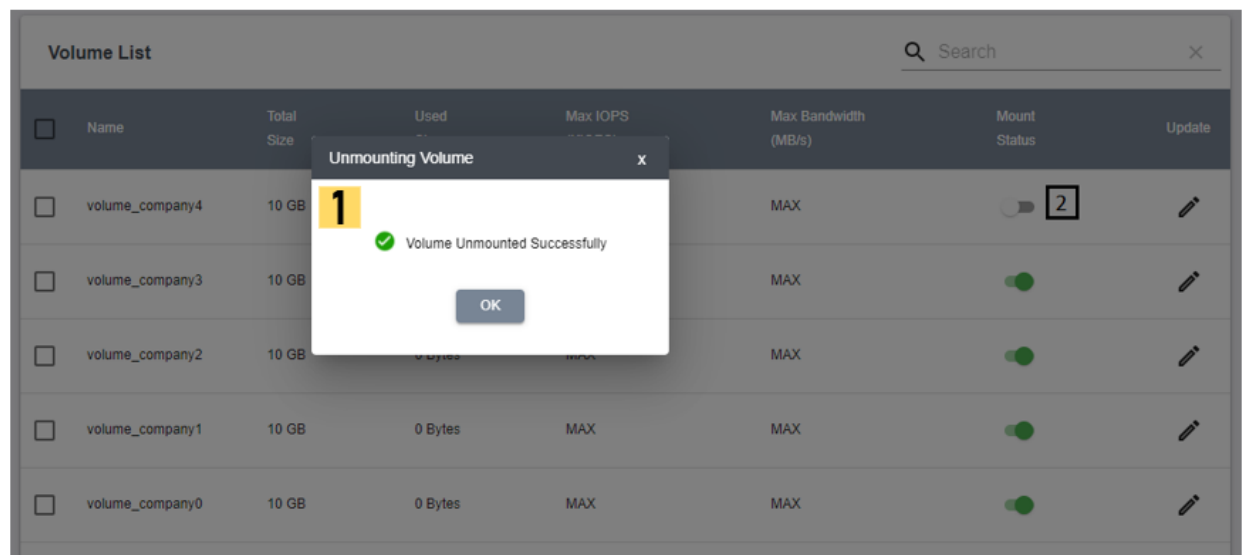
Volume List

Search

×

| | Name | Total Size | Used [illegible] | Max IOPS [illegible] | Max Bandwidth (MB/s) | Mount Status | Update |
|---|---|---|---|---|---|---|---|
| | volume_company4 | 10 GB | | | MAX | 2 | |
| | volume_company3 | 10 GB | | | MAX | | |
| | volume_company2 | 10 GB | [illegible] | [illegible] | MAX | | |
| | volume_company1 | 10 GB | 0 Bytes | MAX | MAX | | |
| | volume_company0 | 10 GB | 0 Bytes | MAX | MAX | | |

Unmounting Volume

x

1

Volume Unmounted Successfully

OK